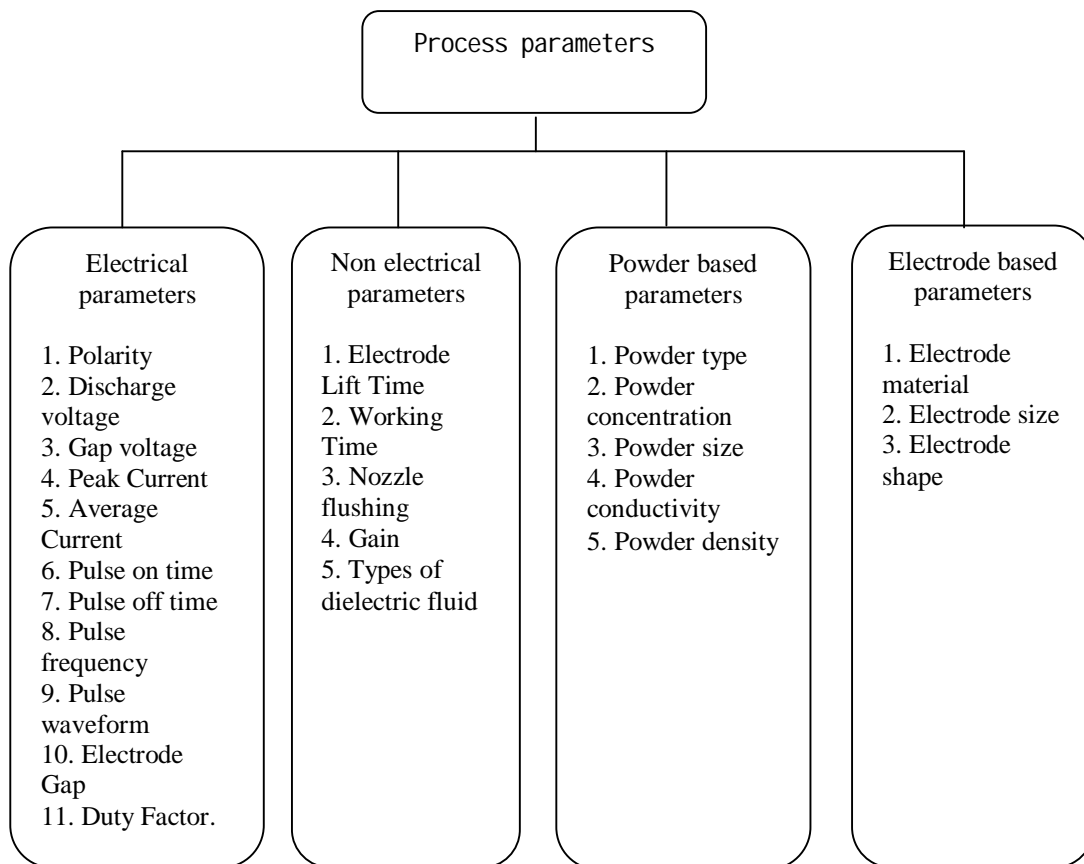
Process parameters

Electrical parameters

1. Polarity
2. Discharge voltage
3. Gap voltage
4. Peak Current
5. Average Current
6. Pulse on time
7. Pulse off time
8. Pulse frequency
9. Pulse waveform
10. Electrode Gap
11. Duty Factor.

Non electrical parameters

1. Electrode Lift Time
2. Working Time
3. Nozzle flushing
4. Gain
5. Types of dielectric fluid

Powder based parameters

1. Powder type
2. Powder concentration
3. Powder size
4. Powder conductivity
5. Powder density

Electrode based parameters

1. Electrode material
2. Electrode size
3. Electrode shape